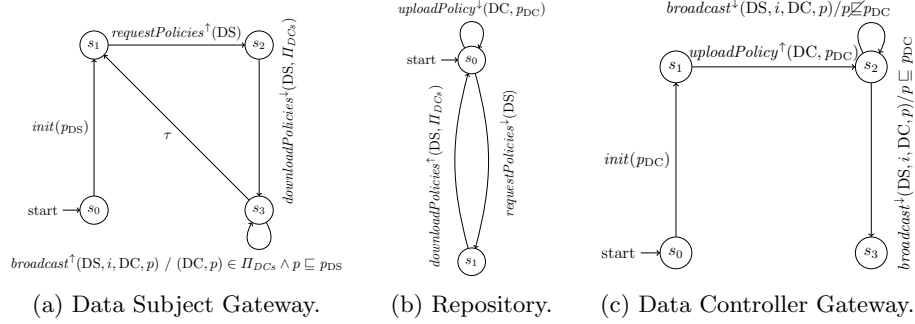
$s_1$

$requestPolicies^{\uparrow}(\mathrm{DS})$

$s_2$

$downloadPolicies^{\downarrow}(\mathrm{DS}, \Pi_{DCs})$

$init(p_{\mathrm{DS}})$

$\tau$

start

$s_0$

$s_3$

$broadcast^{\uparrow}(\mathrm{DS}, i, \mathrm{DC}, p)$ / $(\mathrm{DC}, p) \in \Pi_{DCs} \wedge p \sqsubseteq p_{\mathrm{DS}}$

(a) Data Subject Gateway.

$uploadPolicy^{\downarrow}(\mathrm{DC}, p_{\mathrm{DC}})$

start

$s_0$

$downloadPolicies^{\uparrow}(\mathrm{DS}, \Pi_{DCs})$

$requestPolicies^{\downarrow}(\mathrm{DS})$

$s_1$

(b) Repository.

$broadcast^{\downarrow}(\mathrm{DS}, i, \mathrm{DC}, p)/p \not\sqsubseteq p_{\mathrm{DC}}$

$s_1$

$uploadPolicy^{\uparrow}(\mathrm{DC}, p_{\mathrm{DC}})$

$s_2$

$init(p_{\mathrm{DC}})$

$broadcast^{\downarrow}(\mathrm{DS}, i, \mathrm{DC}, p)/p \sqsubseteq p_{\mathrm{DC}}$

start

$s_0$

$s_3$

(c) Data Controller Gateway.